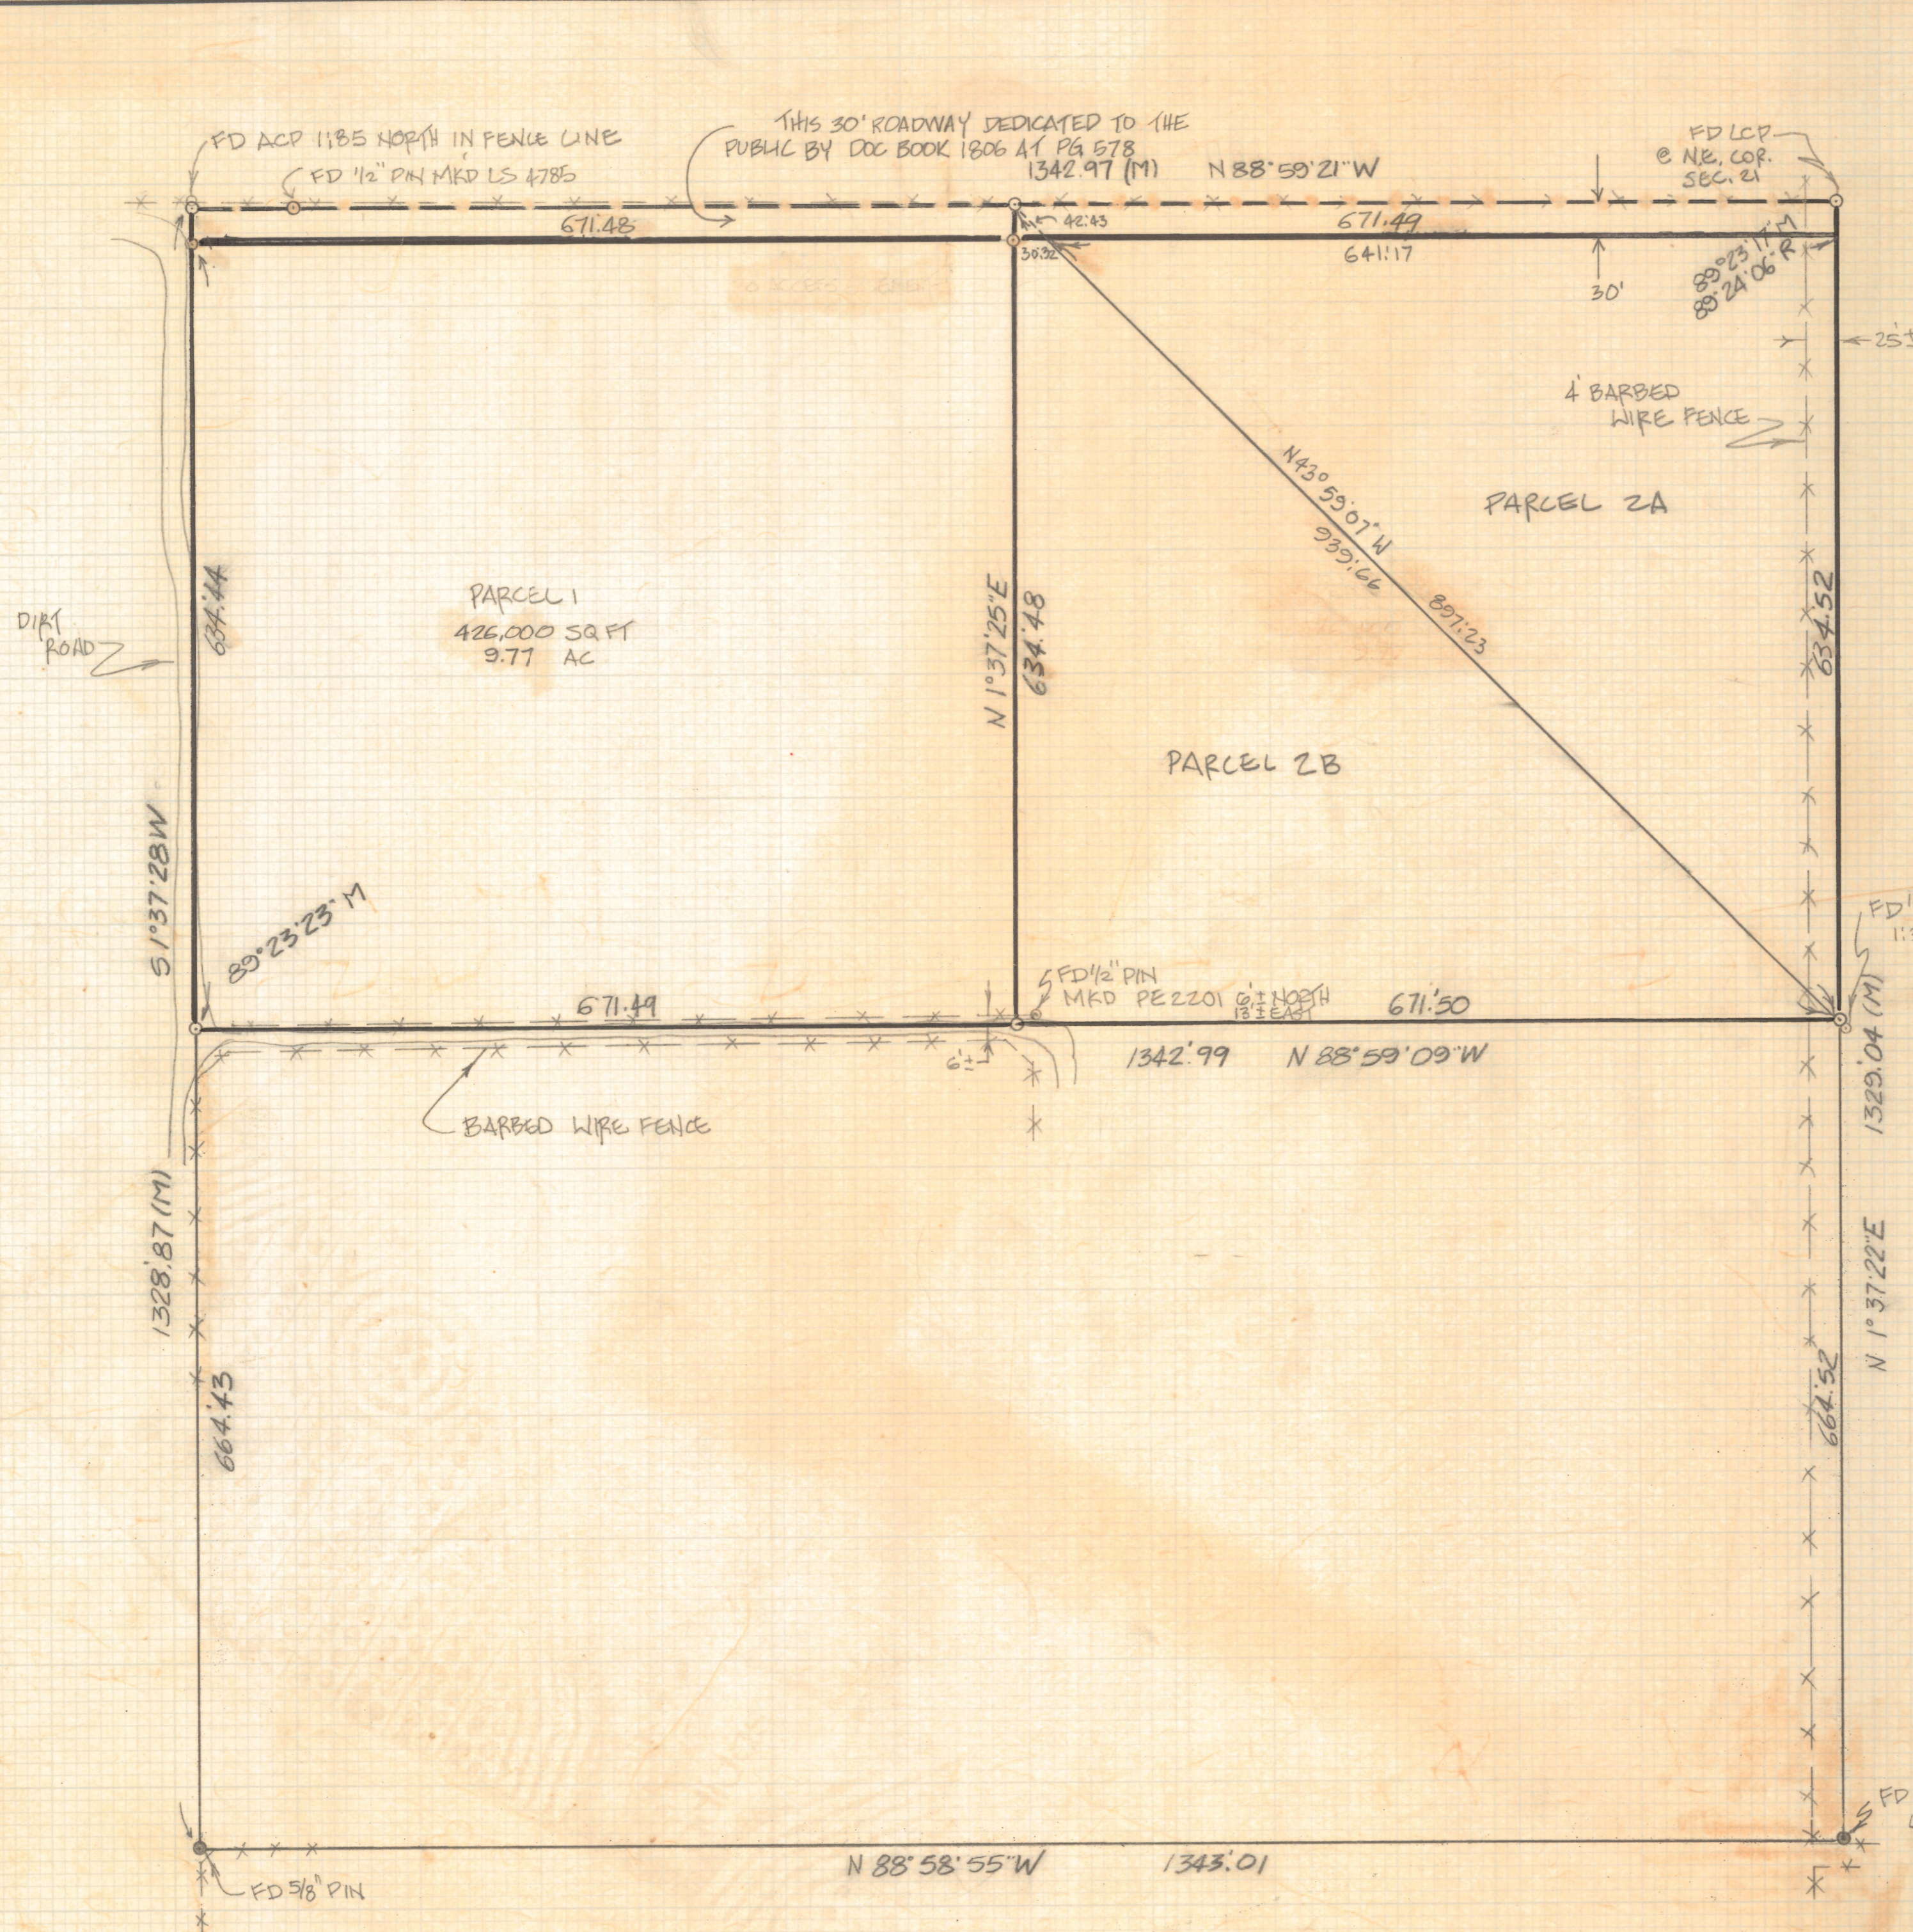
FD ACP 1185 NORTH IN FENCE LINE

FD 1/2" PIN MKD LS 4785

THIS 30' ROADWAY DEDICATED TO THE PUBLIC BY DOC BOOK 1806 AT PG 578

1342.97 (M) N 88°59'21" W

FD LCP @ N.E. COR. SEC. 21

671.48

42.43

30.32

671.49

641.17

30'

89°23'17" M
89°24'06" R

25'±

4' BARBED WIRE FENCE

N 43°59'07" W
939.66
897.23

PARCEL 2A

634.52

PARCEL 1
426,000 SQ FT
9.77 AC

634.44

DIRT ROAD

N 1°37'25" E
634.48

PARCEL 2B

S 1°37'28" W

89°23'23" M

FD 1/2" PIN MKD PE 2201 6'± NORTH 13'± EAST

671.49

671.50

FD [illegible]

6'±

1342.99 N 88°59'09" W

1329.04 (M)

BARBED WIRE FENCE

1328.87 (M)

N 1°37'22" E

664.43

664.52

N 88°58'55" W 1343.01

FD 5/8" PIN

FD